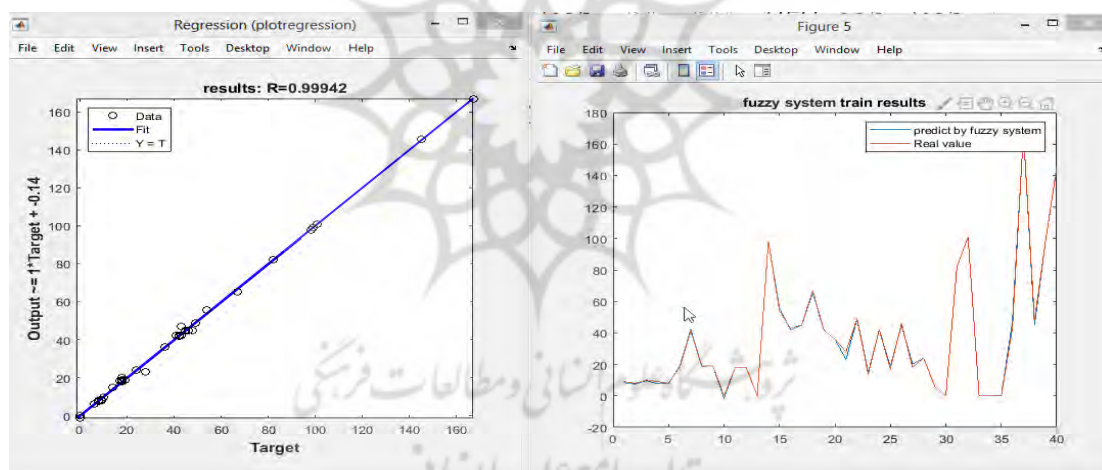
Regression (plotregression)

File Edit View Insert Tools Desktop Window Help

results: R=0.99942

Data
Fit
Y = T

Output ~= 1*Target + -0.14

160
140
120
100
80
60
40
20
0

0 20 40 60 80 100 120 140 160

Target

Figure 5

File Edit View Insert Tools Desktop Window Help

fuzzy system train results

predict by fuzzy system
Real value

180
160
140
120
100
80
60
40
20
0
-20

0 5 10 15 20 25 30 35 40

پژوهشگاه علوم انسانی و مطالعات فرهنگی